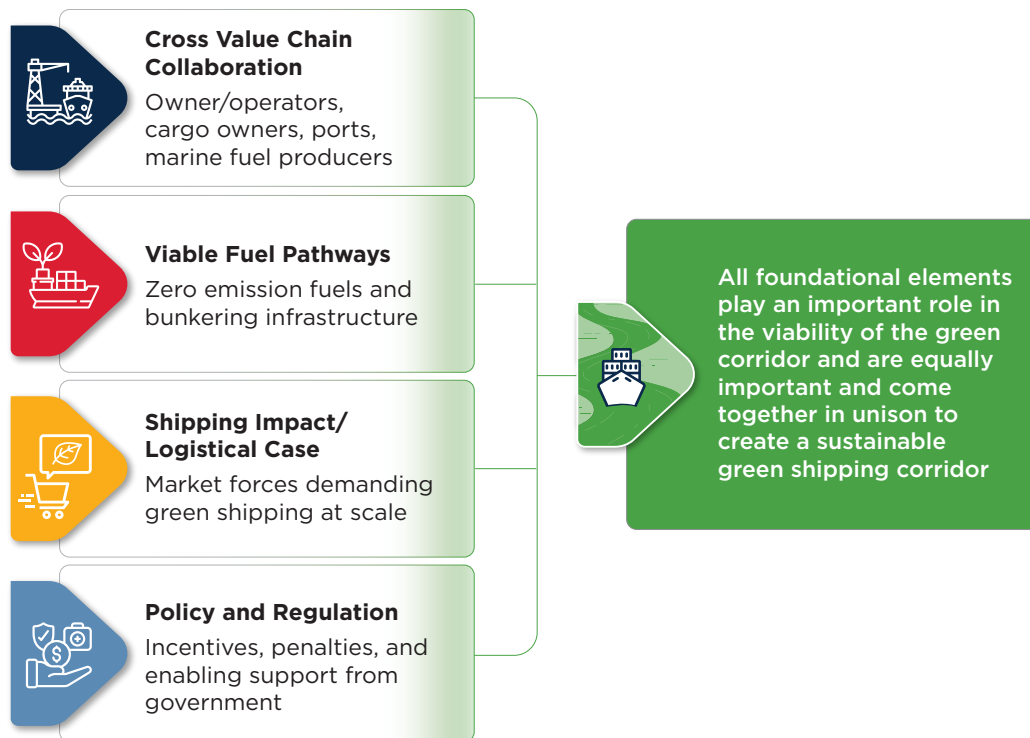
Cross Value Chain Collaboration
Owner/operators, cargo owners, ports, marine fuel producers

Viable Fuel Pathways
Zero emission fuels and bunkering infrastructure

Shipping Impact/ Logistical Case
Market forces demanding green shipping at scale

Policy and Regulation
Incentives, penalties, and enabling support from government

All foundational elements play an important role in the viability of the green corridor and are equally important and come together in unison to create a sustainable green shipping corridor